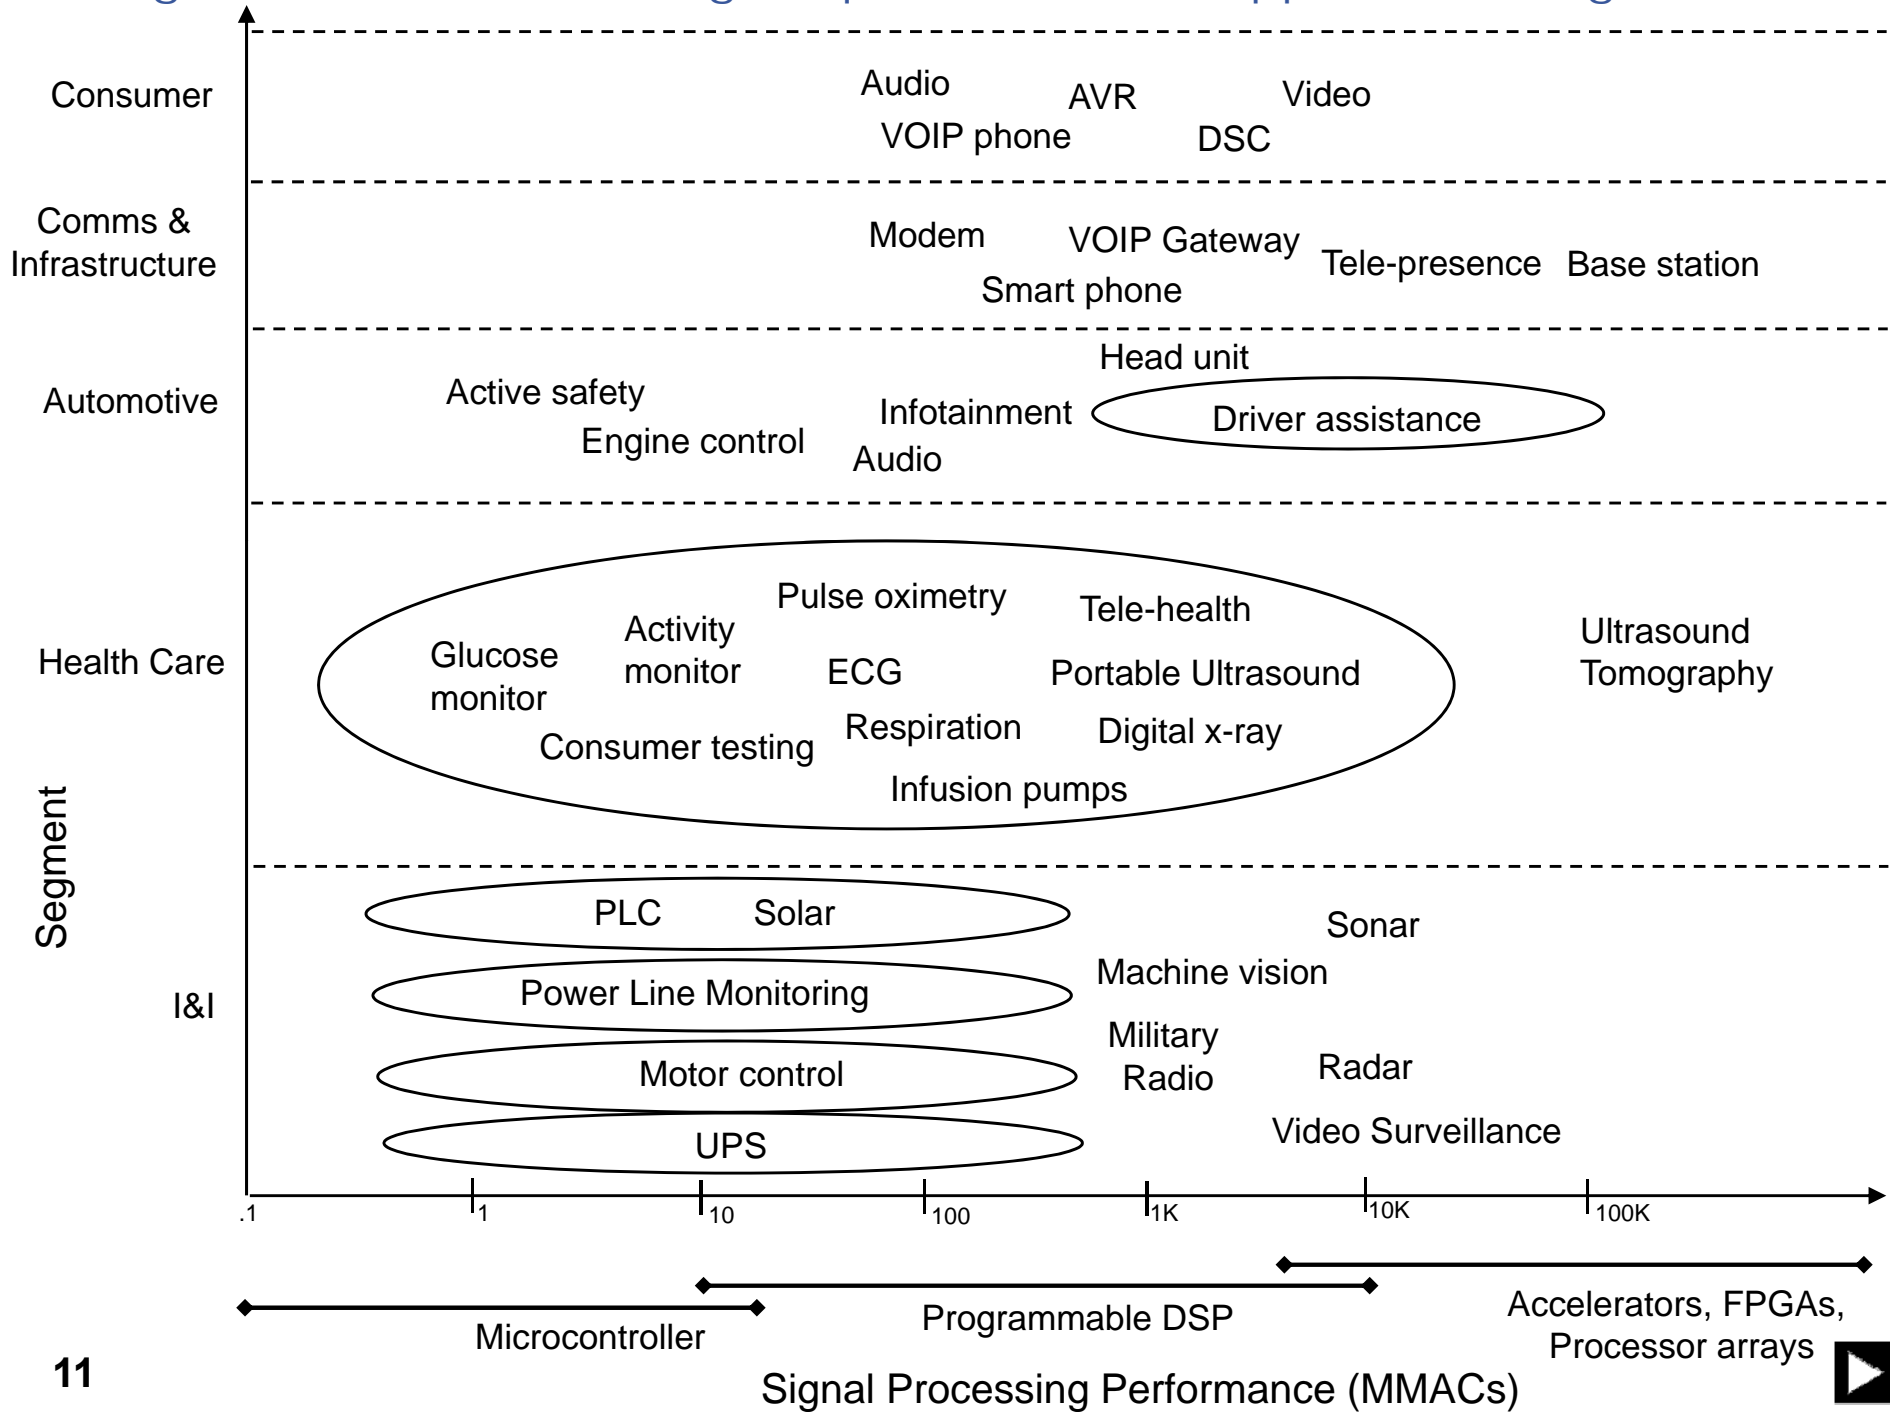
Consumer

Audio
AVR
Video
VOIP phone
DSC

Comms & Infrastructure

Modem
VOIP Gateway
Tele-presence
Base station
Smart phone

Automotive

Head unit
Active safety
Infotainment
Driver assistance
Engine control
Audio

Health Care

Pulse oximetry
Tele-health
Activity monitor
Ultrasound Tomography
Glucose monitor
ECG
Portable Ultrasound
Respiration
Digital x-ray
Consumer testing
Infusion pumps

Segment

I&I

PLC
Solar
Sonar
Machine vision
Power Line Monitoring
Military Radio
Motor control
Radar
UPS
Video Surveillance

.1
1
10
100
1K
10K
100K

Microcontroller
Programmable DSP
Accelerators, FPGAs, Processor arrays

11

Signal Processing Performance (MMACs)